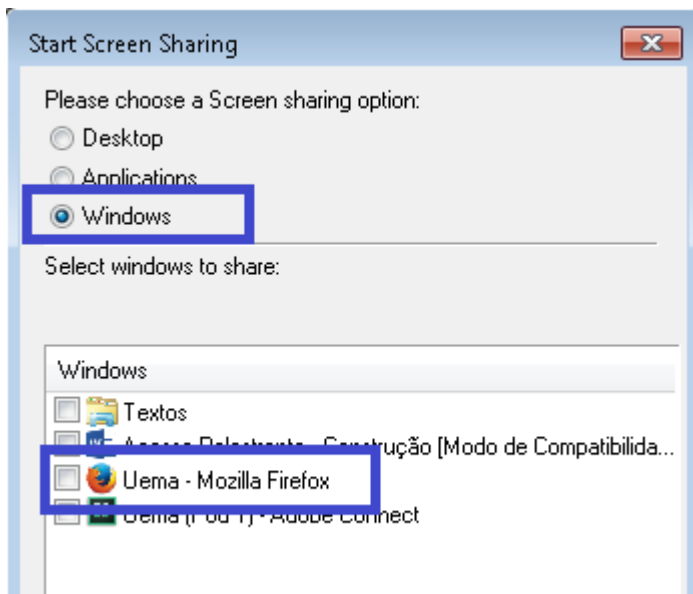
Start Screen Sharing

Please choose a Screen sharing option:
Desktop
Applications
Windows

Select windows to share:

Windows
Textos
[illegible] Construção [Modo de Compatibilida...
Uema - Mozilla Firefox
Uema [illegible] - Adobe Connect